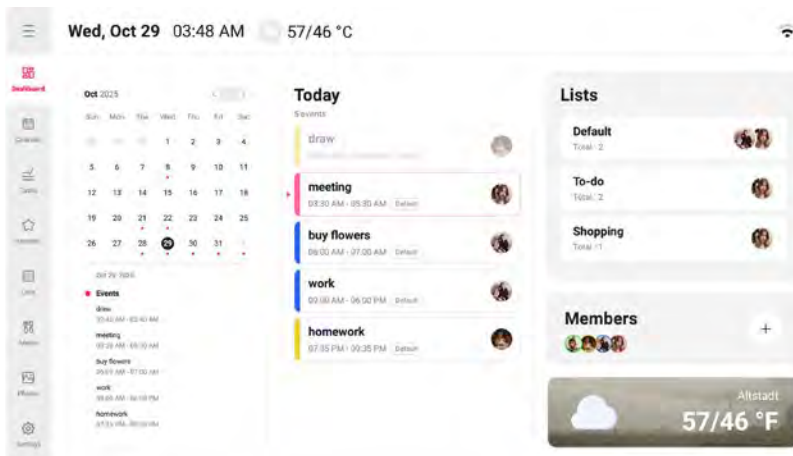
Wed, Oct 29 03:48 AM 57/46 °C

Dashboard
Calendar
Tasks
Rewards
Lists
Meals
Photos
Settings

Oct 2025

| Sun | Mon | Tue | Wed | Thu | Fri | Sat |
|---|---|---|---|---|---|---|
| 28 | 29 | 30 | 1 | 2 | 3 | 4 |
| 5 | 6 | 7 | 8 | 9 | 10 | 11 |
| 12 | 13 | 14 | 15 | 16 | 17 | 18 |
| 19 | 20 | 21 | 22 | 23 | 24 | 25 |
| 26 | 27 | 28 | 29 | 30 | 31 | 1 |

Oct 29, 2025
Events
draw
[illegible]
meeting
08:30 AM - 05:30 AM
buy flowers
06:00 AM - 07:00 AM
work
09:00 AM - 06:00 PM
homework
07:35 PM - 09:35 PM

Today
5events
draw
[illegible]
meeting
08:30 AM - 05:30 AM Default
buy flowers
06:00 AM - 07:00 AM Default
work
09:00 AM - 06:00 PM Default
homework
07:35 PM - 09:35 PM Default

Lists
Default
Total : 2
To-do
Total : 2
Shopping
Total : 1

Members
+

Altstadt
57/46 °F